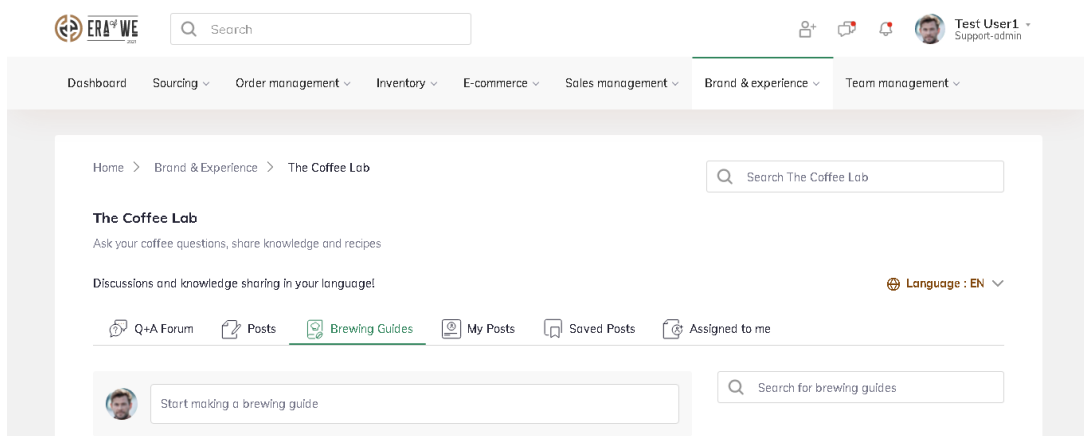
ERA OF WE

Search

Test User1
Support-admin

Dashboard Sourcing Order management Inventory E-commerce Sales management Brand & experience Team management

Home > Brand & Experience > The Coffee Lab

Search The Coffee Lab

The Coffee Lab

Ask your coffee questions, share knowledge and recipes

Discussions and knowledge sharing in your language!

Language : EN

Q+A Forum Posts Brewing Guides My Posts Saved Posts Assigned to me

Start making a brewing guide

Search for brewing guides